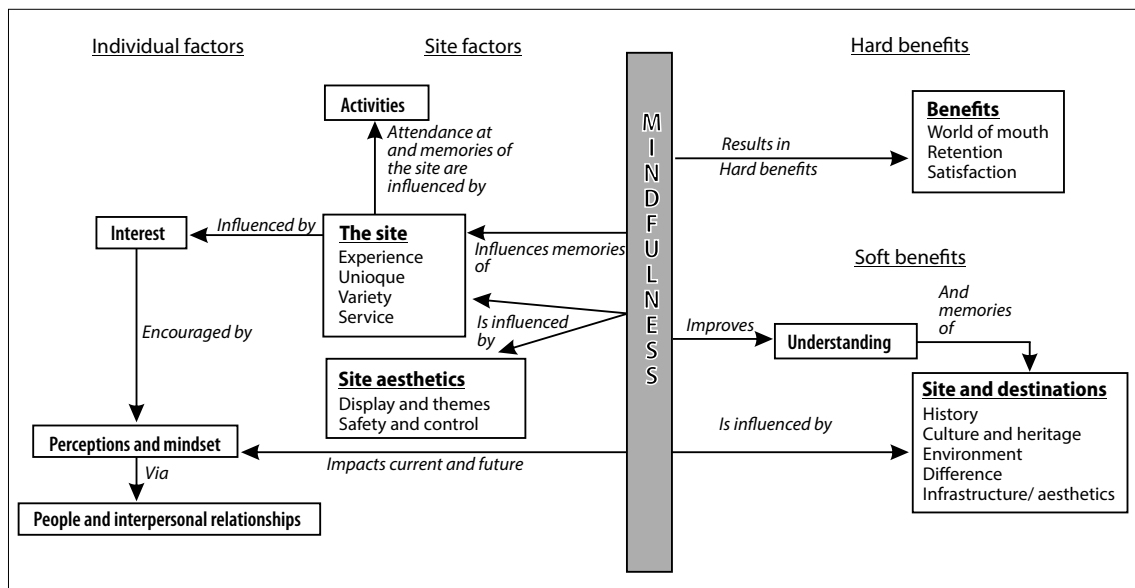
Individual factors

Site factors

Hard benefits

Activities

Attendance at and memories of the site are influenced by

M I N D F U L N E S S

Results in Hard benefits

Benefits
World of mouth
Retention
Satisfaction

Interest

Influenced by

The site
Experience
Unioque
Variety
Service

Influences memories of

Soft benefits

Is influenced by

Improves

Understanding

And memories of

Encouraged by

Site aesthetics
Display and themes
Safety and control

Site and destinations
History
Culture and heritage
Environment
Difference
Infrastructure/ aesthetics

Is influenced by

Perceptions and mindset

Impacts current and future

Via

People and interpersonal relationships